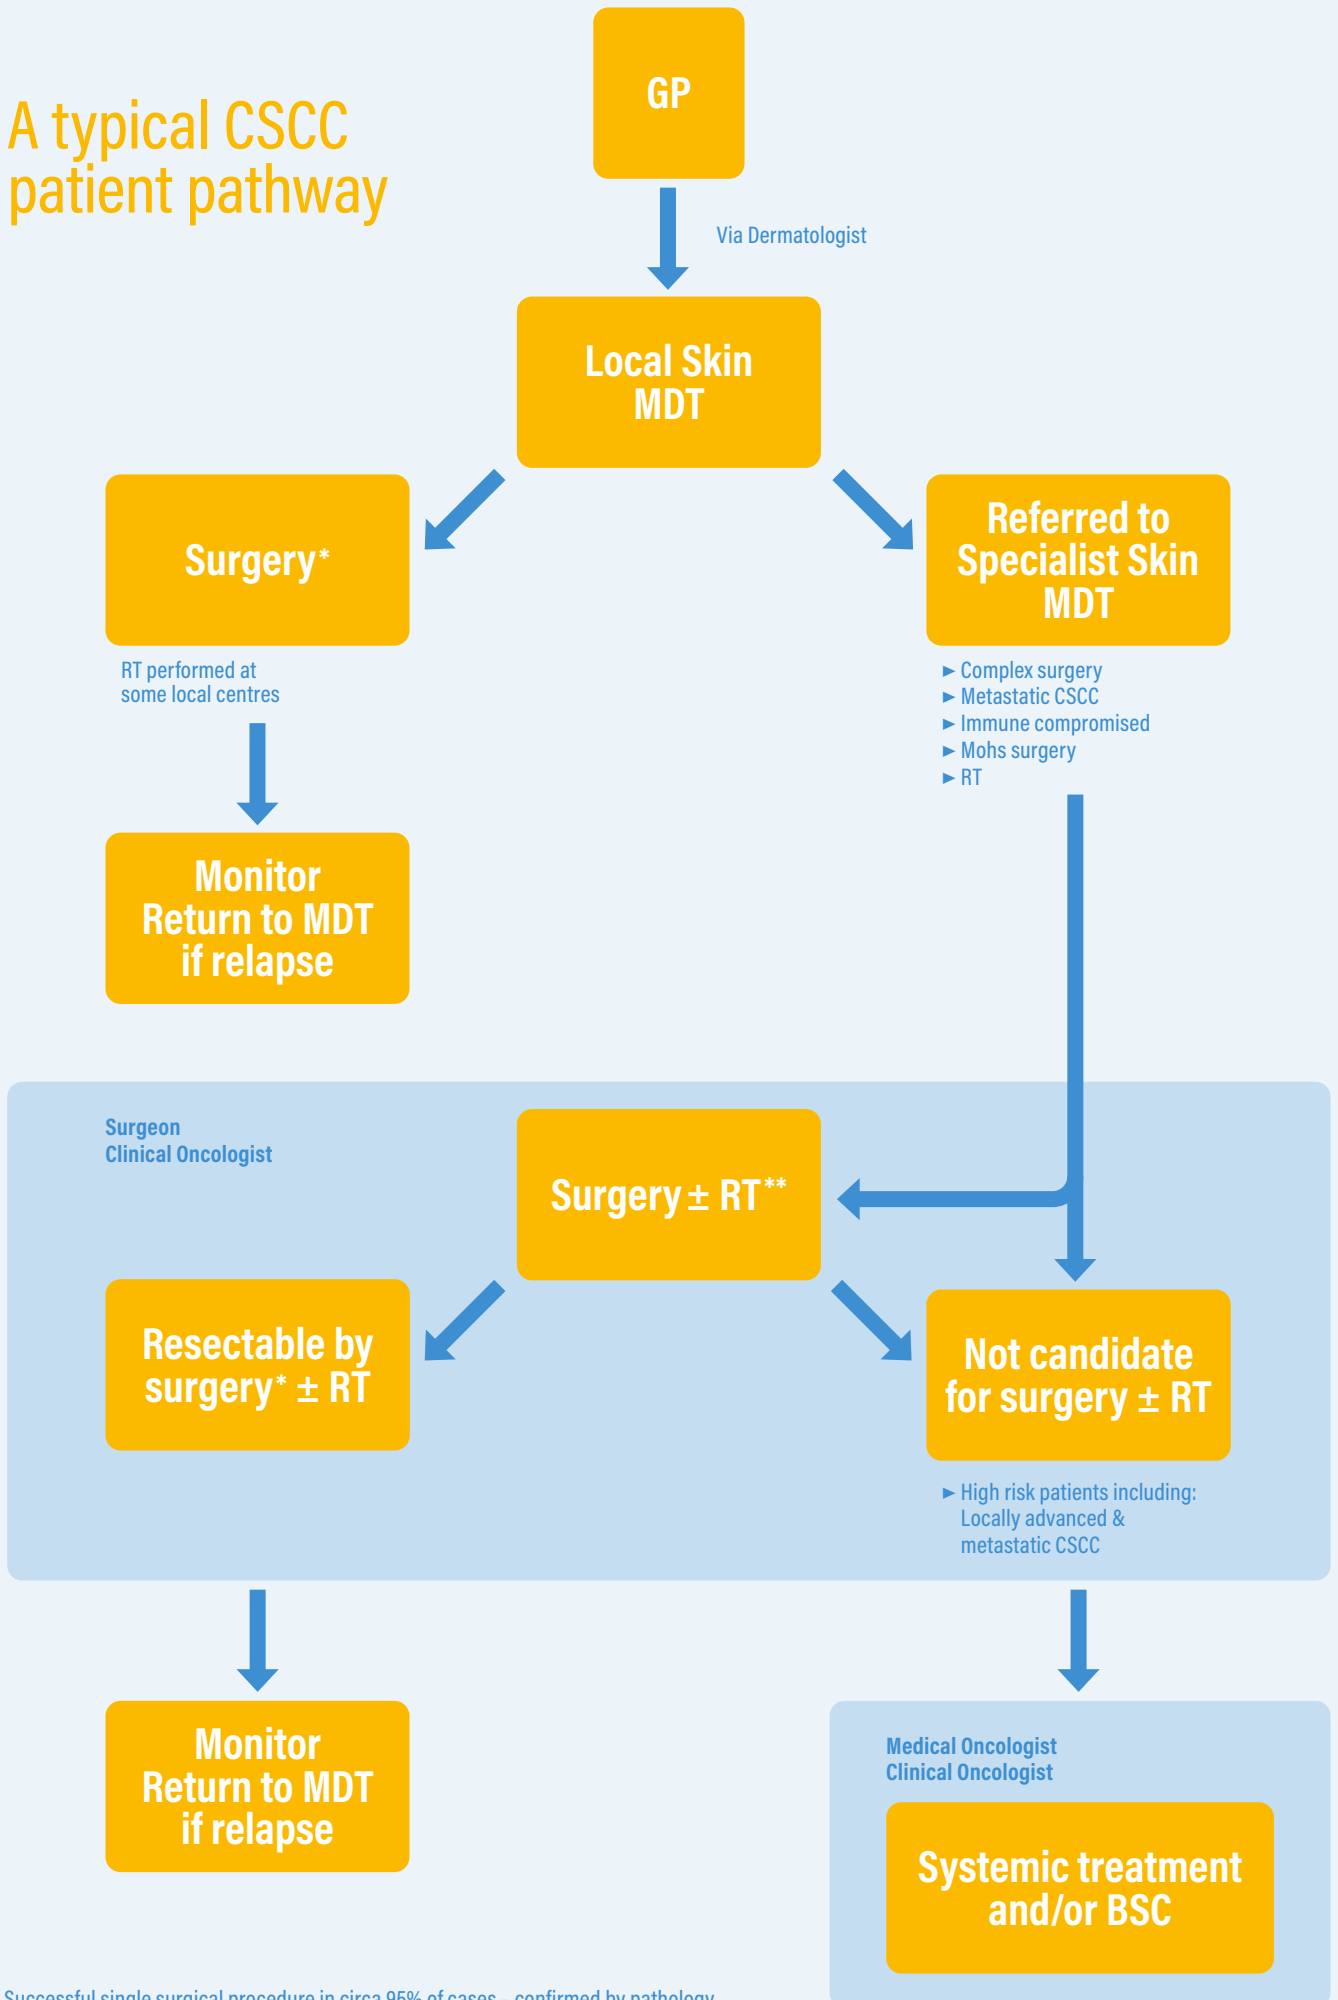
A typical CSCC patient pathway

GP

Via Dermatologist

Local Skin MDT

Surgery*

RT performed at some local centres

Monitor Return to MDT if relapse

Referred to Specialist Skin MDT

► Complex surgery
► Metastatic CSCC
► Immune compromised
► Mohs surgery
► RT

Surgeon
Clinical Oncologist

Surgery ± RT**

Resectable by surgery* ± RT

Not candidate for surgery ± RT

► High risk patients including: Locally advanced & metastatic CSCC

Monitor Return to MDT if relapse

Medical Oncologist
Clinical Oncologist

Systemic treatment and/or BSC

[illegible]Successful single surgical procedure in circa 95% of cases – confirmed by pathology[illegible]